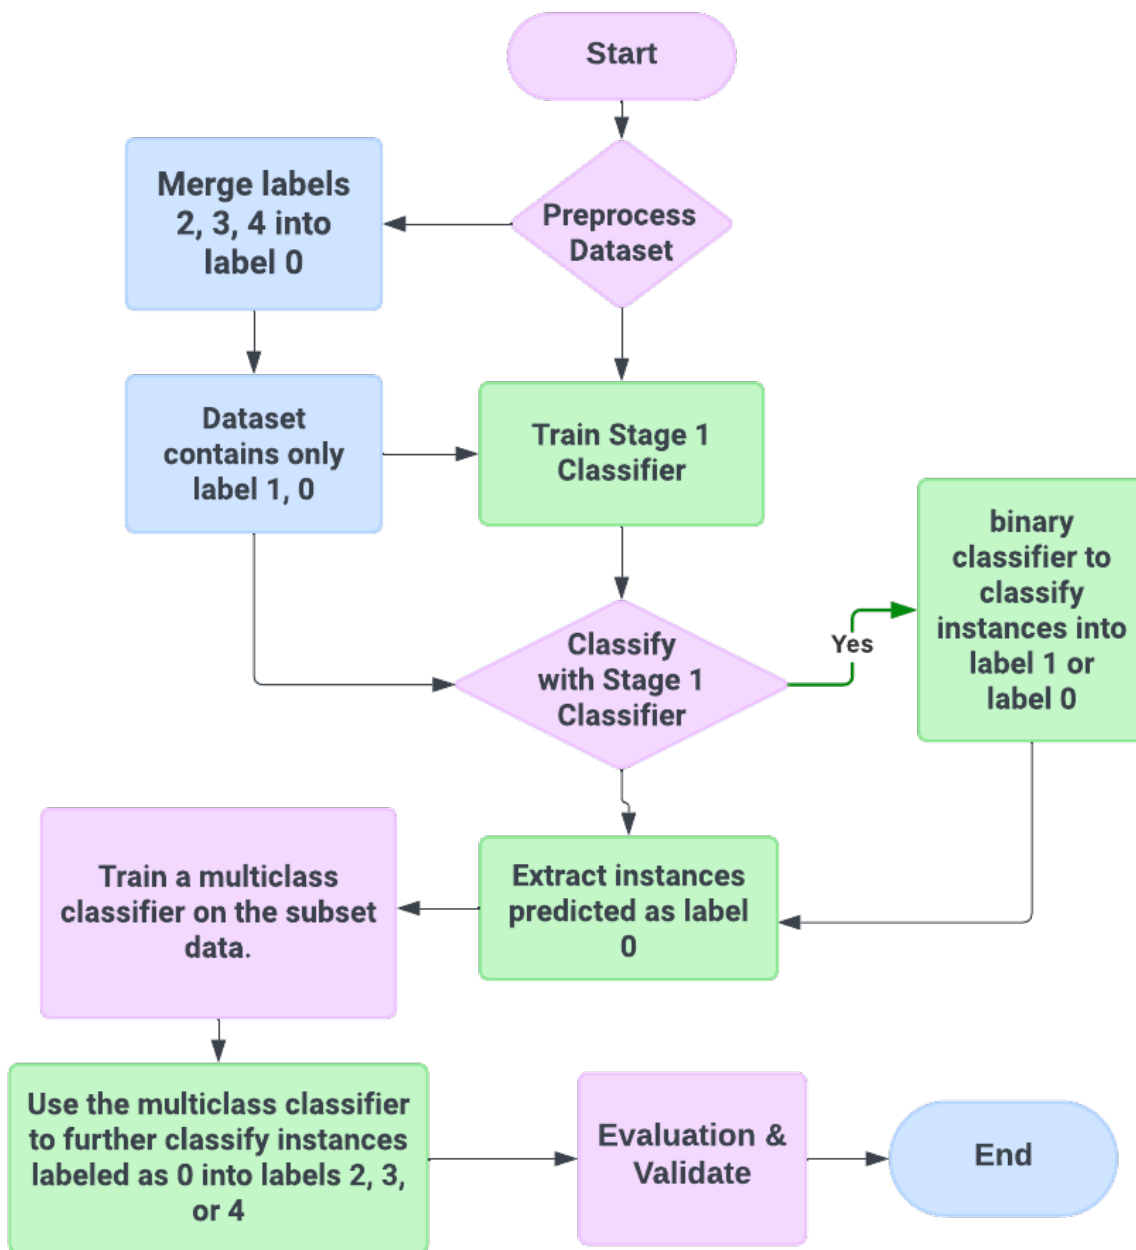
Start

Preprocess Dataset

Merge labels 2, 3, 4 into label 0

Dataset contains only label 1, 0

Train Stage 1 Classifier

Classify with Stage 1 Classifier

Yes

binary classifier to classify instances into label 1 or label 0

Extract instances predicted as label 0

Train a multiclass classifier on the subset data.

Use the multiclass classifier to further classify instances labeled as 0 into labels 2, 3, or 4

Evaluation & Validate

End